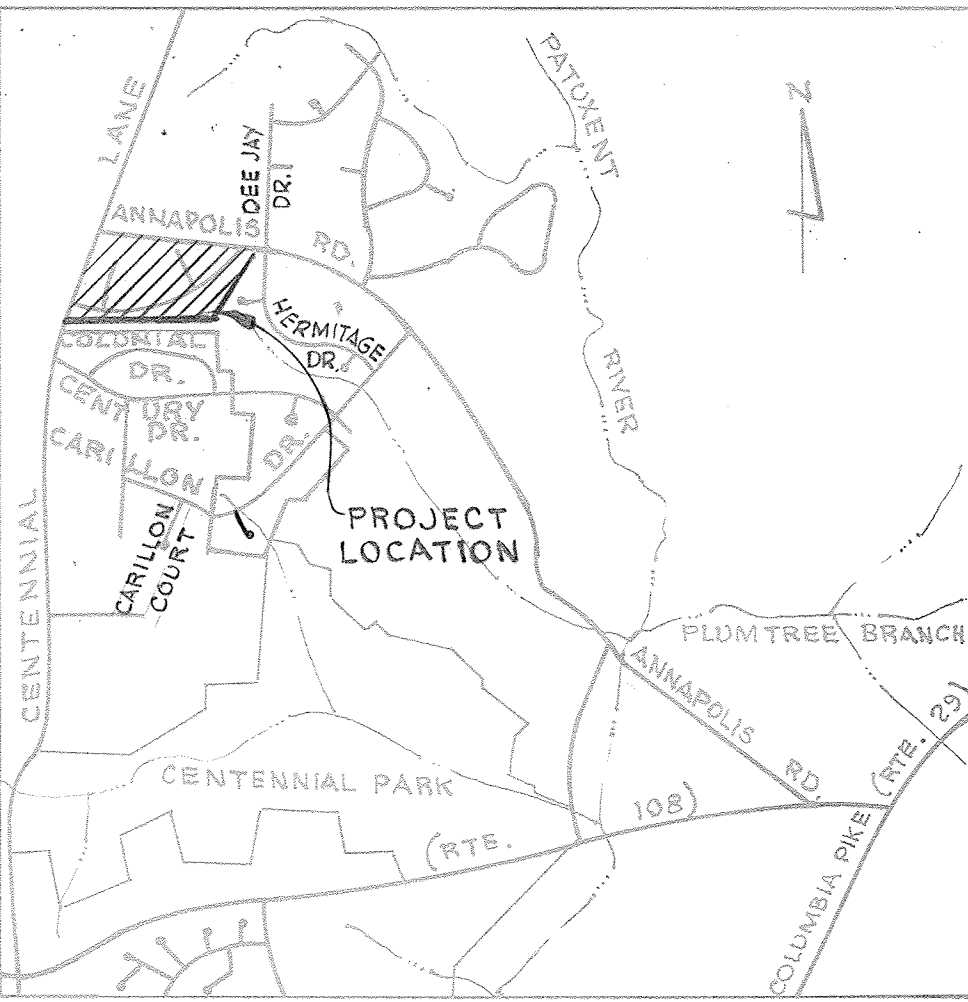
LANE

DEE JAY DR.

PATUXENT

N

ANNAPOLIS RD.

HERMITAGE DR.

COLONIAL DR.

CENTURY DR.

CARILLON

DR.

RIVER

CARILLON COURT

PROJECT LOCATION

CENTENNIAL

PLUMTREE BRANCH

ANNAPOLIS RD.

CENTENNIAL PARK

(RTE. 108)

COLUMBIA PIKE (RTE. 29)